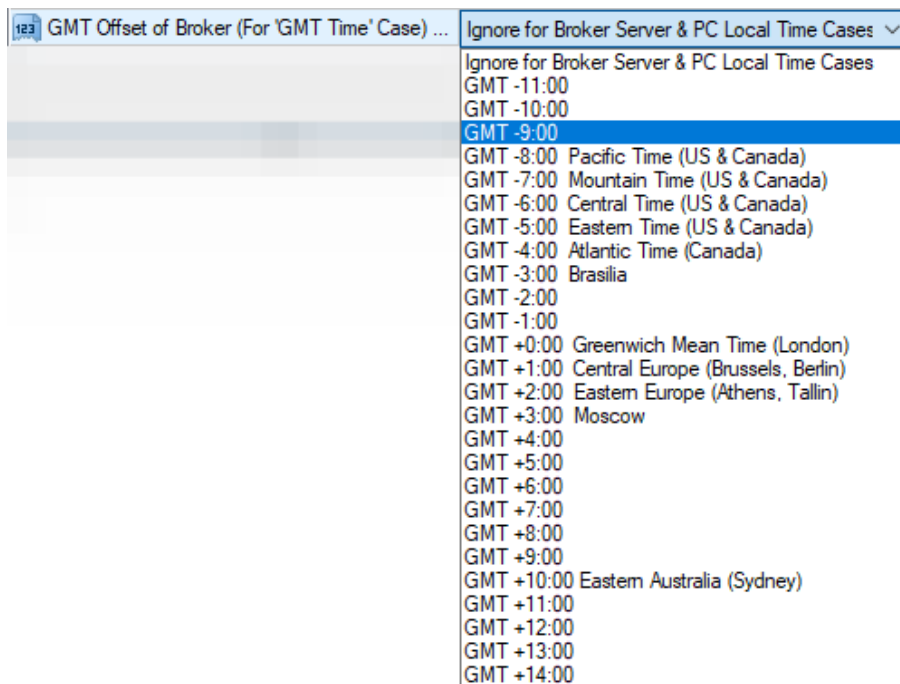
123 GMT Offset of Broker (For 'GMT Time' Case) ... | Ignore for Broker Server & PC Local Time Cases

Ignore for Broker Server & PC Local Time Cases
GMT -11:00
GMT -10:00
GMT -9:00
GMT -8:00 Pacific Time (US & Canada)
GMT -7:00 Mountain Time (US & Canada)
GMT -6:00 Central Time (US & Canada)
GMT -5:00 Eastern Time (US & Canada)
GMT -4:00 Atlantic Time (Canada)
GMT -3:00 Brasilia
GMT -2:00
GMT -1:00
GMT +0:00 Greenwich Mean Time (London)
GMT +1:00 Central Europe (Brussels, Berlin)
GMT +2:00 Eastern Europe (Athens, Tallin)
GMT +3:00 Moscow
GMT +4:00
GMT +5:00
GMT +6:00
GMT +7:00
GMT +8:00
GMT +9:00
GMT +10:00 Eastern Australia (Sydney)
GMT +11:00
GMT +12:00
GMT +13:00
GMT +14:00